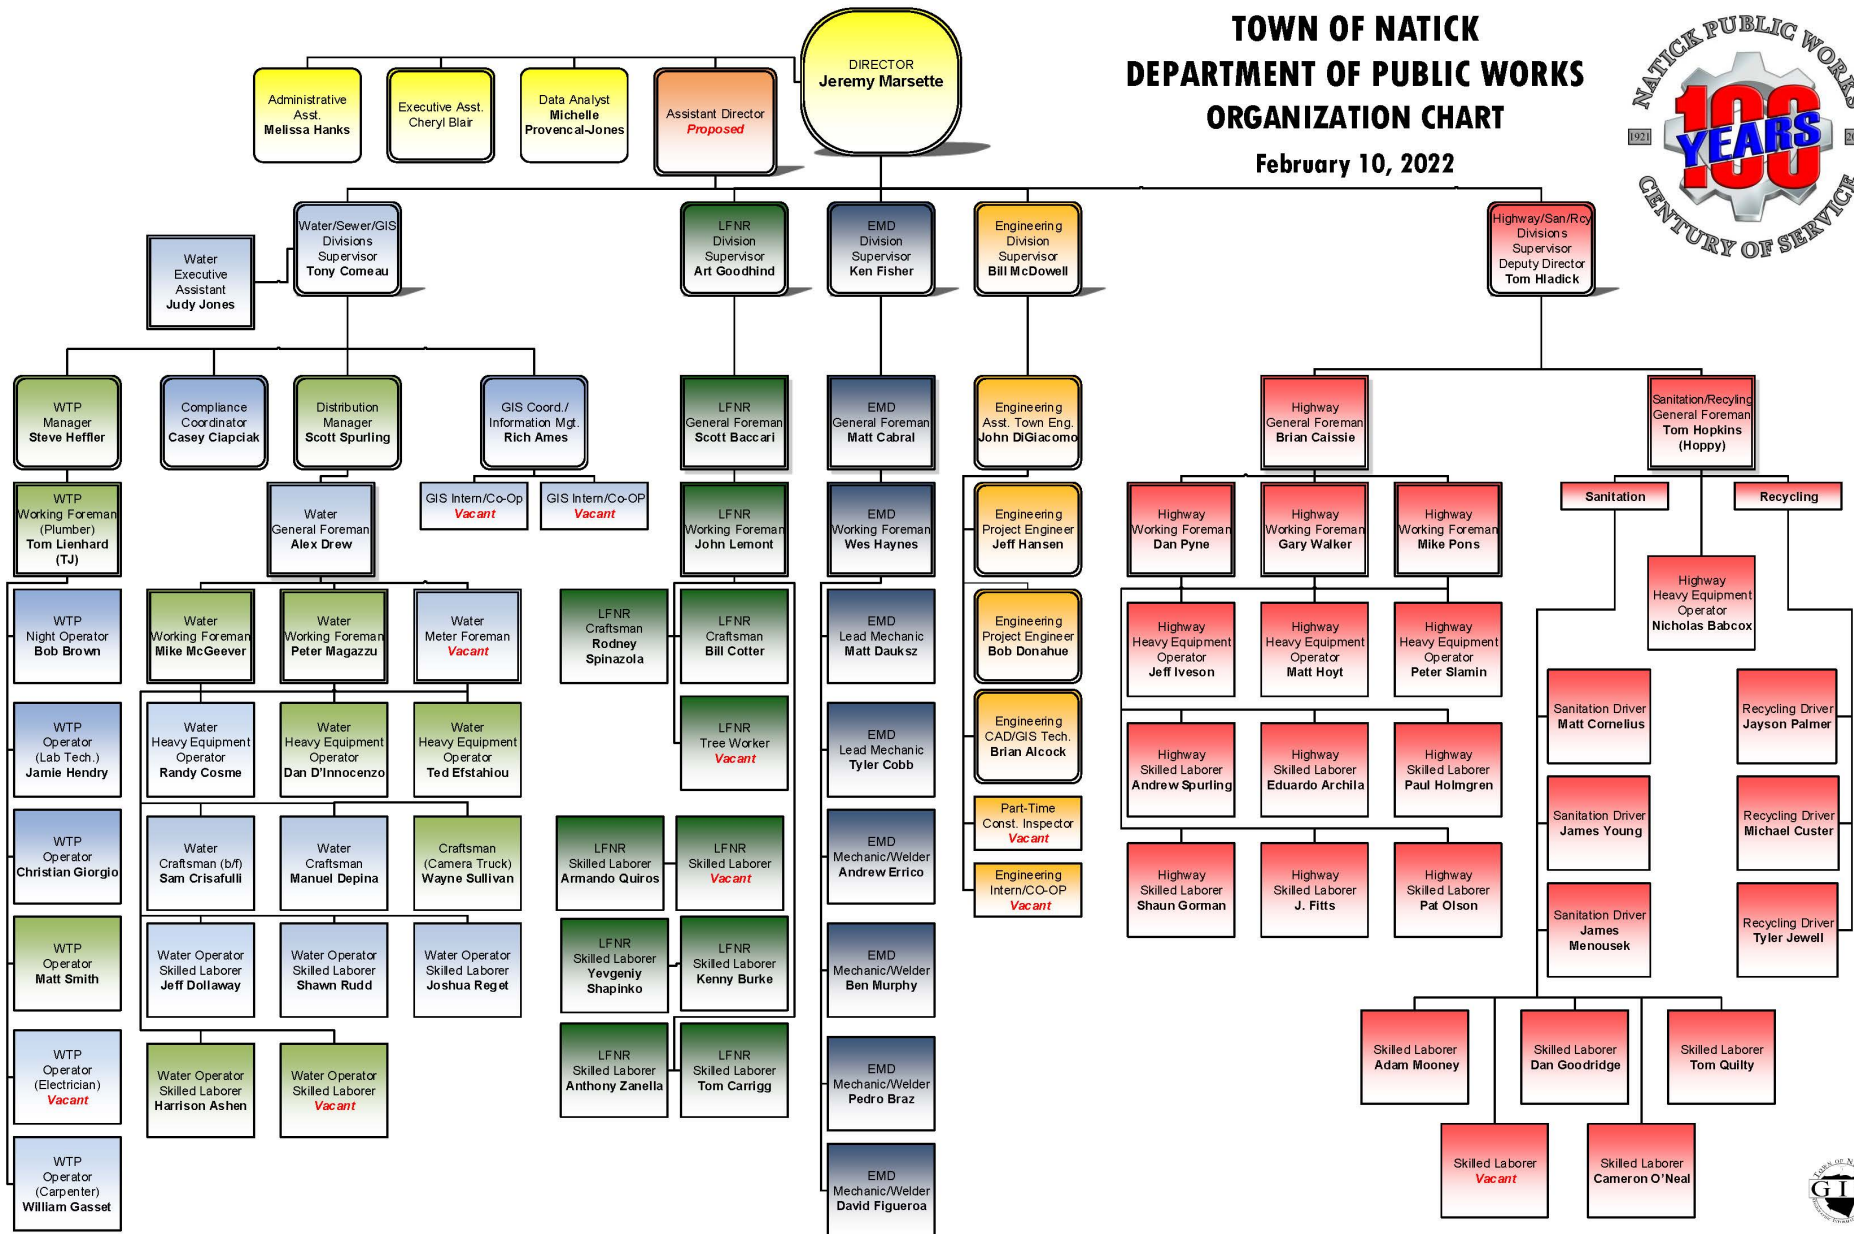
TOWN OF NATICK
DEPARTMENT OF PUBLIC WORKS
ORGANIZATION CHART
February 10, 2022

NATICK PUBLIC WORKS
1921
100 YEARS
CENTURY OF SERVICE

DIRECTOR
Jeremy Marsette

Administrative Asst.
Melissa Hanks

Executive Asst.
Cheryl Blair

Data Analyst
Michelle Provencal-Jones

Assistant Director
Proposed

Water/Sewer/GIS Divisions Supervisor
Tony Comeau

Water Executive Assistant
Judy Jones

LFNR Division Supervisor
Art Goodhind

EMD Division Supervisor
Ken Fisher

Engineering Division Supervisor
Bill McDowell

Highway/San/Rcy Divisions Supervisor Deputy Director
Tom Hladick

WTP Manager
Steve Heffler

Compliance Coordinator
Casey Ciapciak

Distribution Manager
Scott Spurling

GIS Coord./ Information Mgt.
Rich Ames

WTP Working Foreman (Plumber)
Tom Lienhard (TJ)

Water General Foreman
Alex Drew

GIS Intern/Co-Op
Vacant

GIS Intern/Co-OP
Vacant

WTP Night Operator
Bob Brown

WTP Operator (Lab Tech.)
Jamie Hendry

WTP Operator
Christian Giorgio

WTP Operator
Matt Smith

WTP Operator (Electrician)
Vacant

WTP Operator (Carpenter)
William Gasset

Water Working Foreman
Mike McGeever

Water Working Foreman
Peter Magazzu

Water Meter Foreman
Vacant

Water Heavy Equipment Operator
Randy Cosme

Water Heavy Equipment Operator
Dan D'Innocenzo

Water Heavy Equipment Operator
Ted Efstahiou

Water Craftsman (b/f)
Sam Crisafulli

Water Craftsman
Manuel Depina

Craftsman (Camera Truck)
Wayne Sullivan

Water Operator Skilled Laborer
Jeff Dollaway

Water Operator Skilled Laborer
Shawn Rudd

Water Operator Skilled Laborer
Joshua Reget

Water Operator Skilled Laborer
Harrison Ashen

Water Operator Skilled Laborer
Vacant

LFNR General Foreman
Scott Baccari

LFNR Working Foreman
John Lemont

LFNR Craftsman
Rodney Spinazola

LFNR Craftsman
Bill Cotter

LFNR Tree Worker
Vacant

LFNR Skilled Laborer
Armando Quiros

LFNR Skilled Laborer
Vacant

LFNR Skilled Laborer
Yevgeniy Shapinko

LFNR Skilled Laborer
Kenny Burke

LFNR Skilled Laborer
Anthony Zanella

LFNR Skilled Laborer
Tom Carrigg

EMD General Foreman
Matt Cabral

EMD Working Foreman
Wes Haynes

EMD Lead Mechanic
Matt Dauksz

EMD Lead Mechanic
Tyler Cobb

EMD Mechanic/Welder
Andrew Errico

EMD Mechanic/Welder
Ben Murphy

EMD Mechanic/Welder
Pedro Braz

EMD Mechanic/Welder
David Figueroa

Engineering Asst. Town Eng.
John DiGiacomo

Engineering Project Engineer
Jeff Hansen

Engineering Project Engineer
Bob Donahue

Engineering CAD/GIS Tech.
Brian Alcock

Part-Time Const. Inspector
Vacant

Engineering Intern/CO-OP
Vacant

Highway General Foreman
Brian Caissie

Sanitation/Recyling General Foreman
Tom Hopkins (Hoppy)

Sanitation

Recycling

Highway Working Foreman
Dan Pyne

Highway Working Foreman
Gary Walker

Highway Working Foreman
Mike Pons

Highway Heavy Equipment Operator
Nicholas Babcox

Highway Heavy Equipment Operator
Jeff Iveson

Highway Heavy Equipment Operator
Matt Hoyt

Highway Heavy Equipment Operator
Peter Slamin

Highway Skilled Laborer
Andrew Spurling

Highway Skilled Laborer
Eduardo Archila

Highway Skilled Laborer
Paul Holmgren

Highway Skilled Laborer
Shaun Gorman

Highway Skilled Laborer
J. Fitts

Highway Skilled Laborer
Pat Olson

Sanitation Driver
Matt Cornelius

Sanitation Driver
James Young

Sanitation Driver
James Menousek

Recycling Driver
Jayson Palmer

Recycling Driver
Michael Custer

Recycling Driver
Tyler Jewell

Skilled Laborer
Adam Mooney

Skilled Laborer
Dan Goodridge

Skilled Laborer
Tom Quilty

Skilled Laborer
Vacant

Skilled Laborer
Cameron O'Neal

GI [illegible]